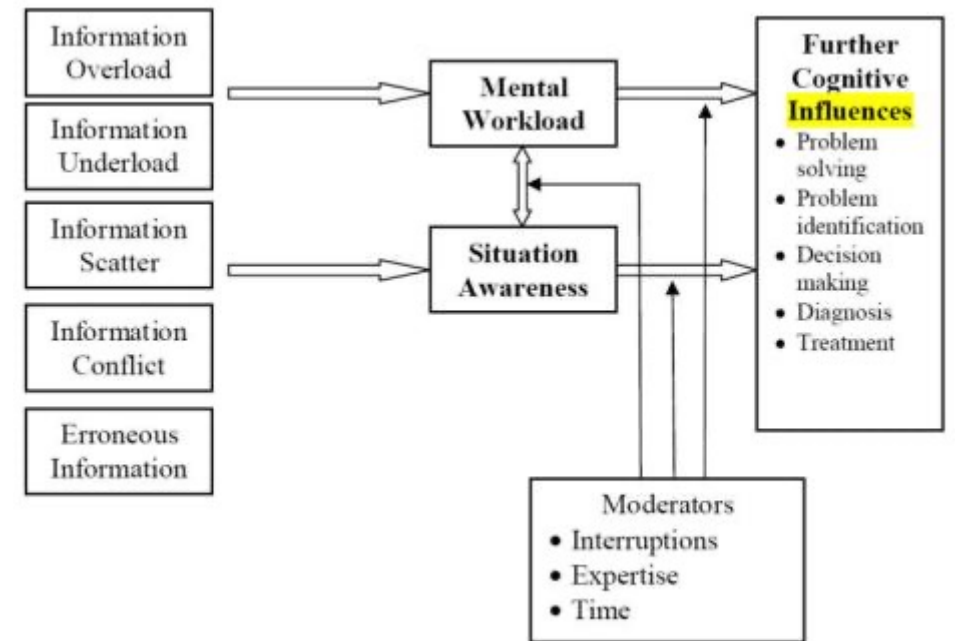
Information Overload

Information Underload

Information Scatter

Information Conflict

Erroneous Information

Mental Workload

Situation Awareness

Further Cognitive Influences
• Problem solving
• Problem identification
• Decision making
• Diagnosis
• Treatment

Moderators
• Interruptions
• Expertise
• Time